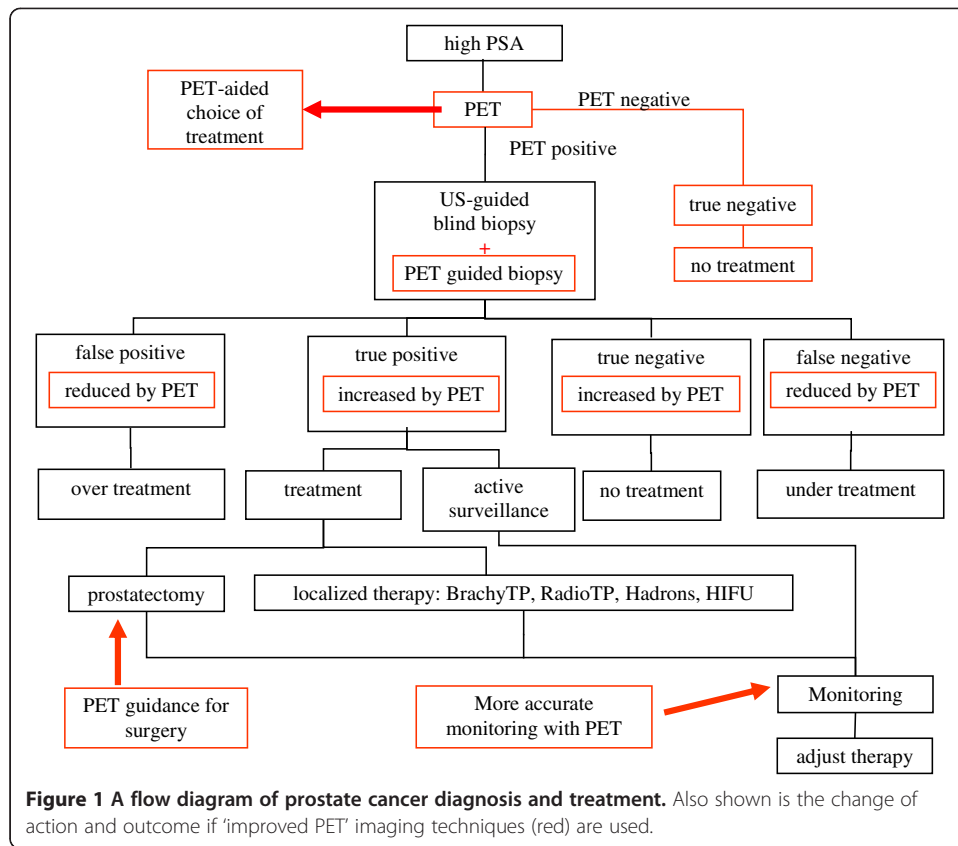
high PSA

PET-aided choice of treatment

PET

PET negative

PET positive

US-guided blind biopsy
+
PET guided biopsy

true negative

no treatment

false positive

reduced by PET

true positive

increased by PET

true negative

increased by PET

false negative

reduced by PET

over treatment

treatment

active surveillance

no treatment

under treatment

prostatectomy

localized therapy: BrachyTP, RadioTP, Hadrons, HIFU

PET guidance for surgery

More accurate monitoring with PET

Monitoring

adjust therapy

**Figure 1 A flow diagram of prostate cancer diagnosis and treatment.** Also shown is the change of action and outcome if 'improved PET' imaging techniques (red) are used.